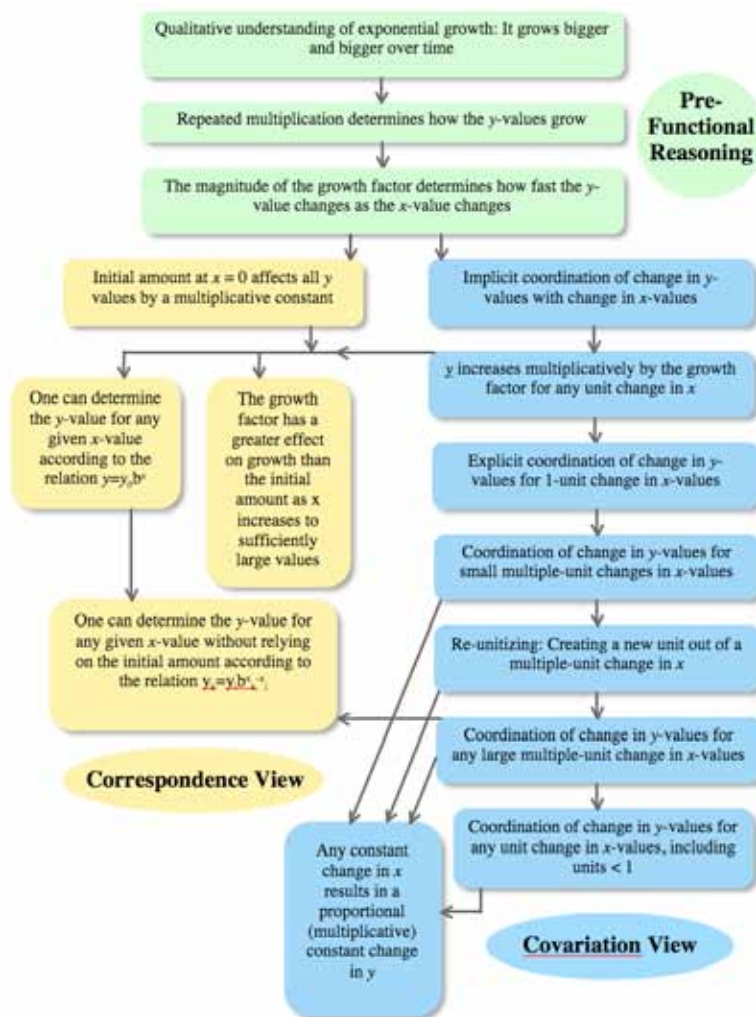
Qualitative understanding of exponential growth: It grows bigger and bigger over time

Repeated multiplication determines how the $y$-values grow

Pre-Functional Reasoning

The magnitude of the growth factor determines how fast the $y$-value changes as the $x$-value changes

Initial amount at $x = 0$ affects all $y$ values by a multiplicative constant

Implicit coordination of change in $y$-values with change in $x$-values

$y$ increases multiplicatively by the growth factor for any unit change in $x$

One can determine the $y$-value for any given $x$-value according to the relation $y=y_0b^x$

The growth factor has a greater effect on growth than the initial amount as x increases to sufficiently large values

Explicit coordination of change in $y$-values for 1-unit change in $x$-values

Coordination of change in $y$-values for small multiple-unit changes in $x$-values

One can determine the $y$-value for any given $x$-value without relying on the initial amount according to the relation $y_x=y_ib^{x_i-x_i}$

Re-unitizing: Creating a new unit out of a multiple-unit change in $x$

Coordination of change in $y$-values for any large multiple-unit change in $x$-values

Correspondence View

Coordination of change in $y$-values for any unit change in $x$-values, including units < 1

Any constant change in $x$ results in a proportional (multiplicative) constant change in $y$

Covariation View